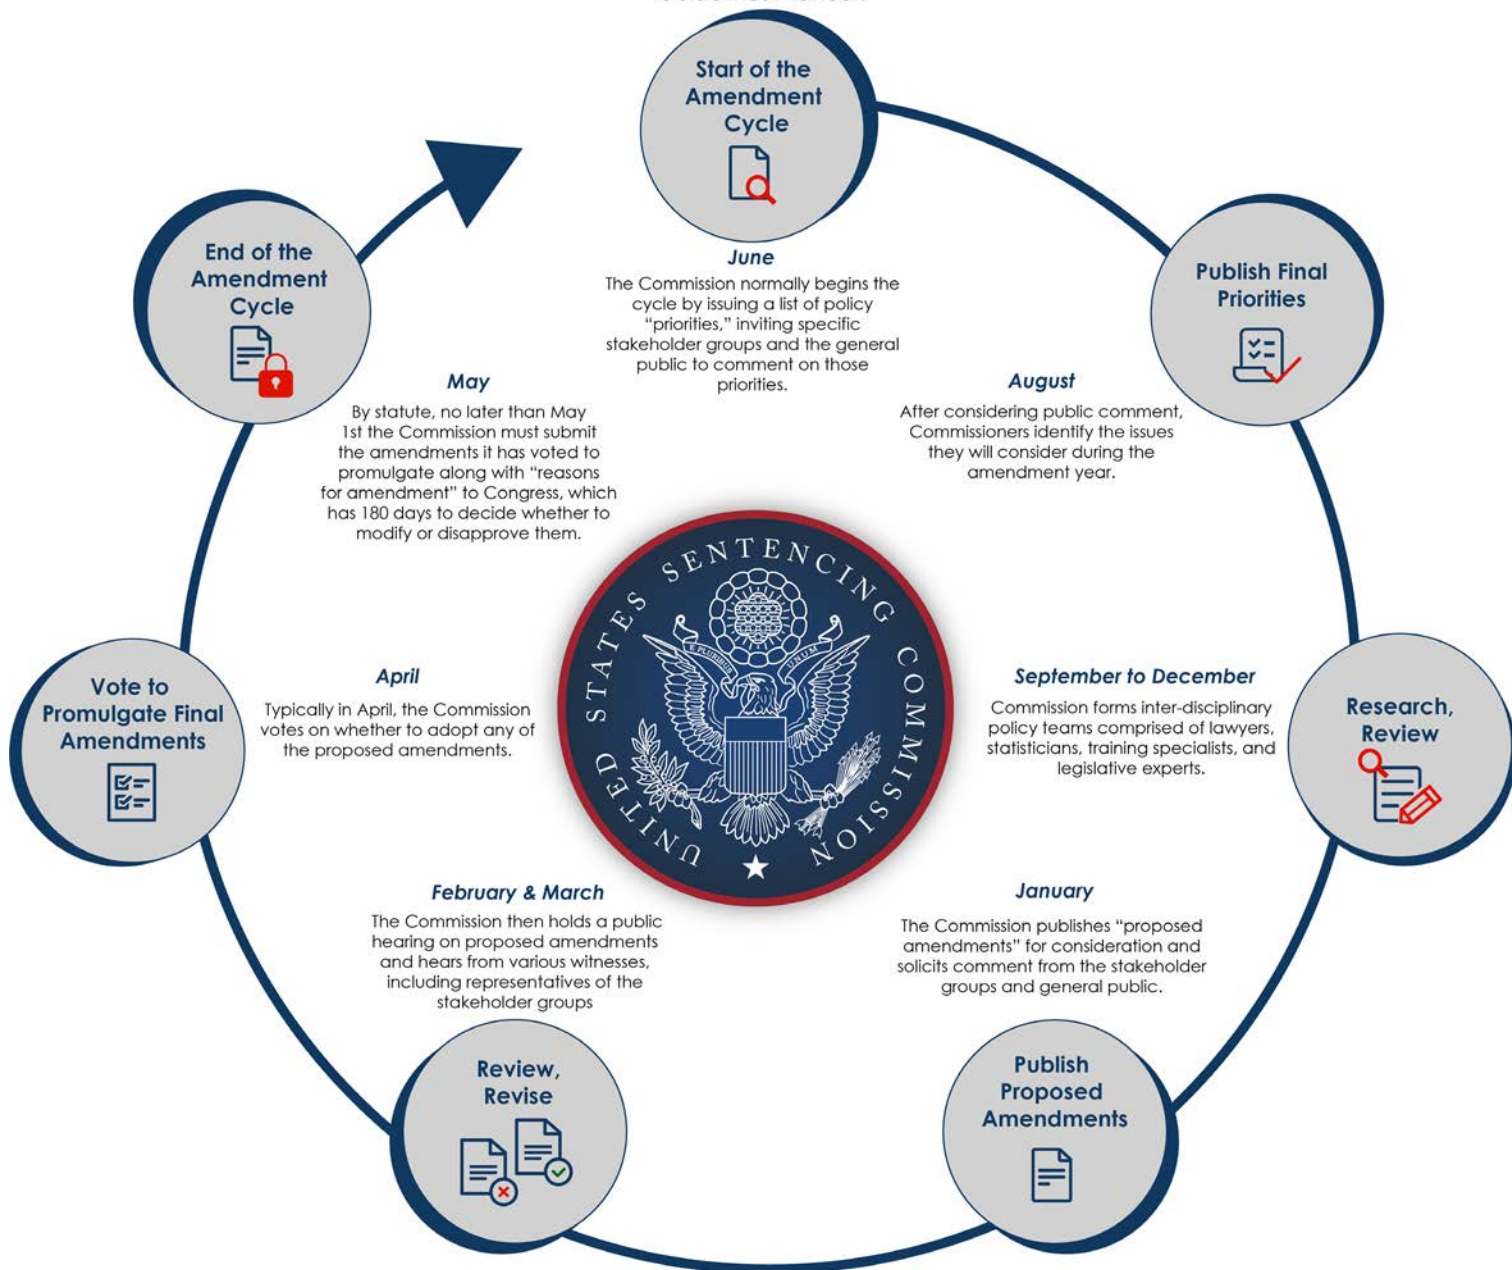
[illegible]

Start of the Amendment Cycle

June
The Commission normally begins the cycle by issuing a list of policy "priorities," inviting specific stakeholder groups and the general public to comment on those priorities.

Publish Final Priorities

August
After considering public comment, Commissioners identify the issues they will consider during the amendment year.

Research, Review

September to December
Commission forms inter-disciplinary policy teams comprised of lawyers, statisticians, training specialists, and legislative experts.

January
The Commission publishes "proposed amendments" for consideration and solicits comment from the stakeholder groups and general public.

Publish Proposed Amendments

Review, Revise

February & March
The Commission then holds a public hearing on proposed amendments and hears from various witnesses, including representatives of the stakeholder groups

Vote to Promulgate Final Amendments

April
Typically in April, the Commission votes on whether to adopt any of the proposed amendments.

End of the Amendment Cycle

May
By statute, no later than May 1st the Commission must submit the amendments it has voted to promulgate along with "reasons for amendment" to Congress, which has 180 days to decide whether to modify or disapprove them.

UNITED STATES SENTENCING COMMISSION

E PLURIBUS UNUM